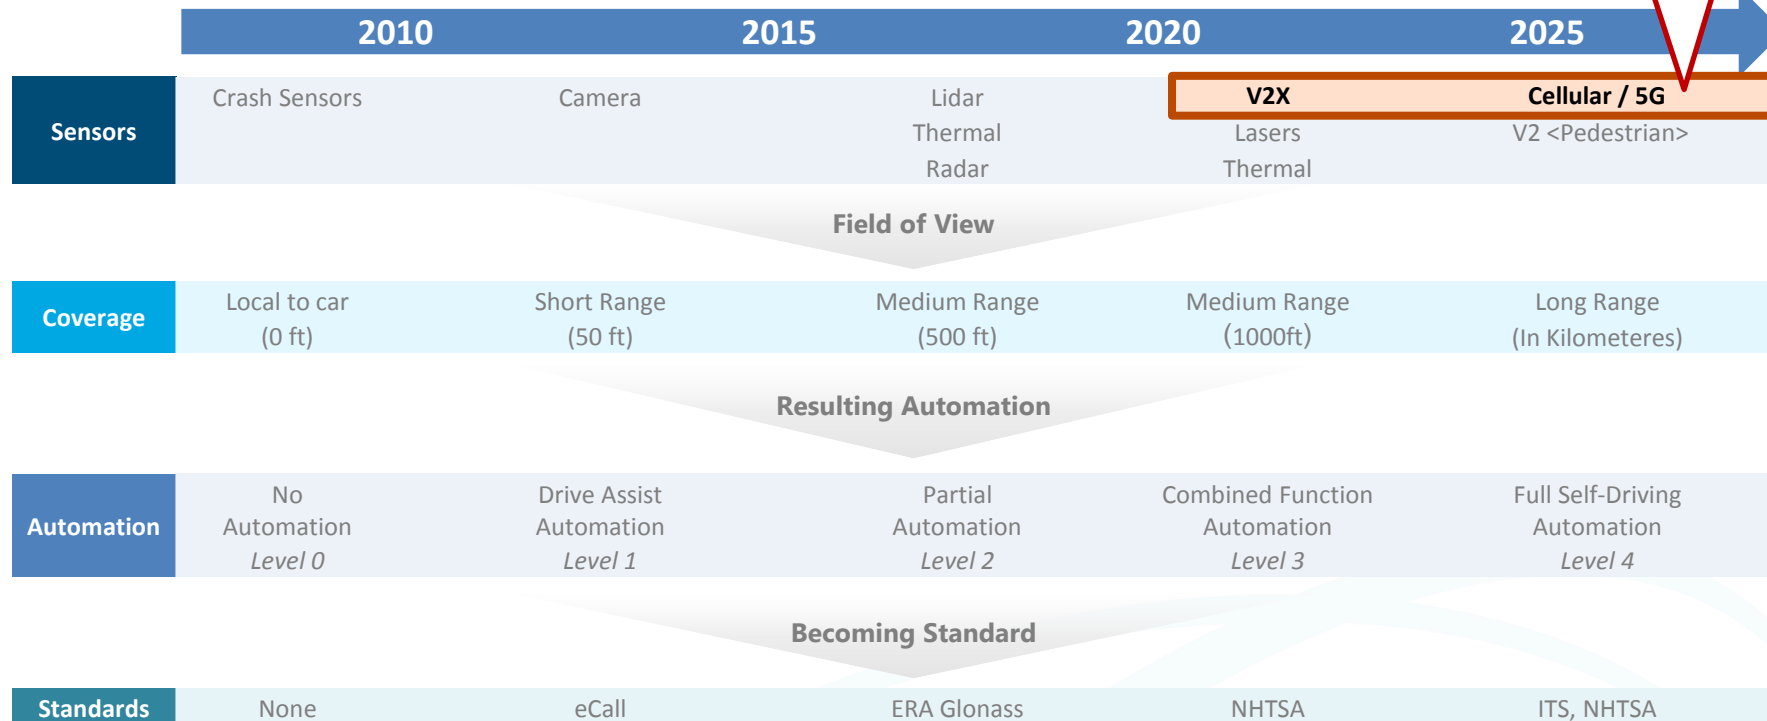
| | 2010 | 2015 | 2020 | | 2025 |
|---|---|---|---|---|---|
| Sensors | Crash Sensors | Camera | Lidar Thermal Radar | V2X Lasers Thermal | Cellular / 5G V2 <Pedestrian> |

Field of View

| Coverage | Local to car (0 ft) | Short Range (50 ft) | Medium Range (500 ft) | Medium Range (1000ft) | Long Range (In Kilometeres) |
|---|---|---|---|---|---|

Resulting Automation

| Automation | No Automation *Level 0* | Drive Assist Automation *Level 1* | Partial Automation *Level 2* | Combined Function Automation *Level 3* | Full Self-Driving Automation *Level 4* |
|---|---|---|---|---|---|

Becoming Standard

| Standards | None | eCall | ERA Glonass | NHTSA | ITS, NHTSA |
|---|---|---|---|---|---|